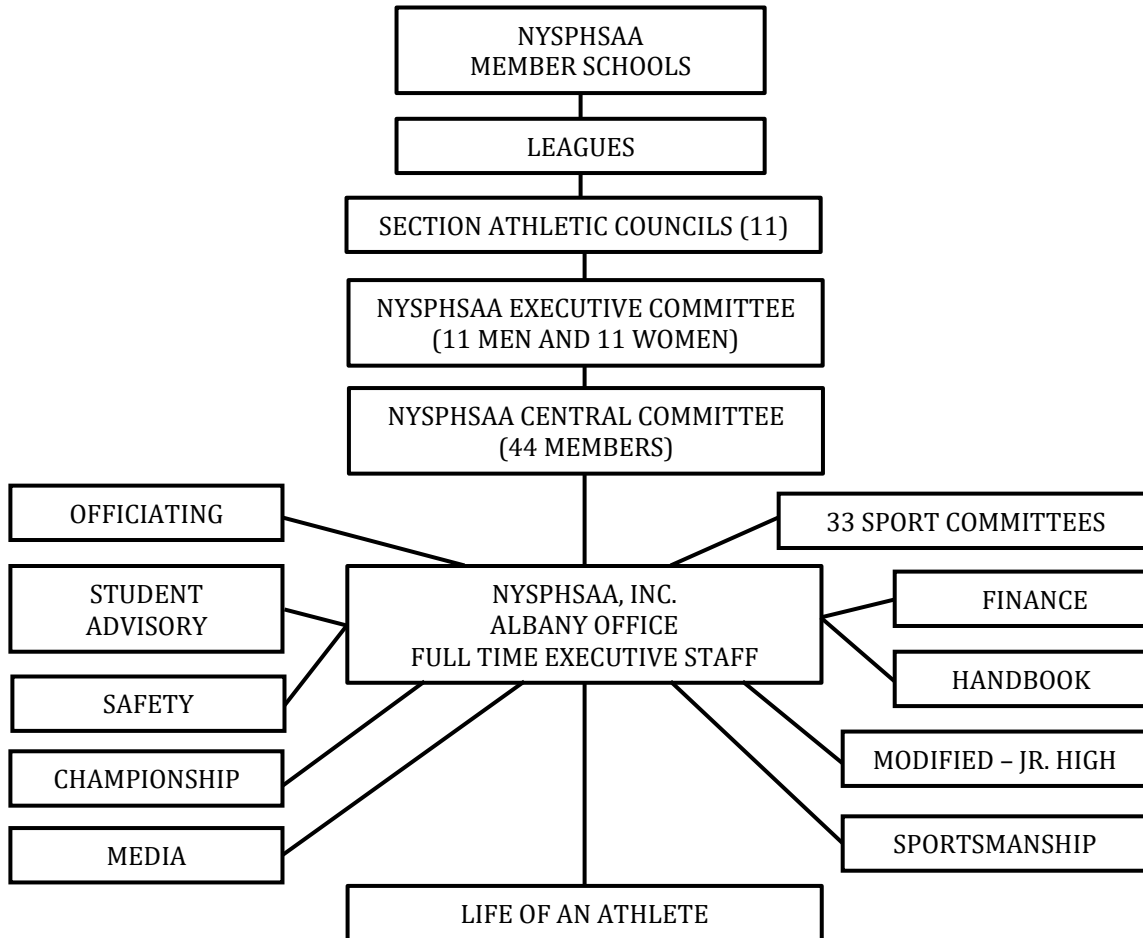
NYSPHSAA
MEMBER SCHOOLS

LEAGUES

SECTION ATHLETIC COUNCILS (11)

NYSPHSAA EXECUTIVE COMMITTEE
(11 MEN AND 11 WOMEN)

NYSPHSAA CENTRAL COMMITTEE
(44 MEMBERS)

OFFICIATING

33 SPORT COMMITTEES

STUDENT
ADVISORY

NYSPHSAA, INC.
ALBANY OFFICE
FULL TIME EXECUTIVE STAFF

FINANCE

SAFETY

HANDBOOK

CHAMPIONSHIP

MODIFIED – JR. HIGH

MEDIA

SPORTSMANSHIP

LIFE OF AN ATHLETE